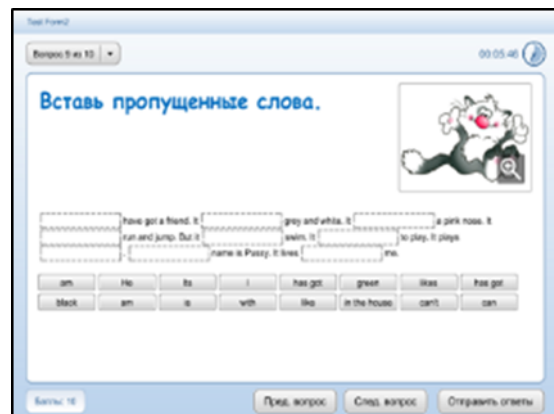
Test Form2

Вопрос 5 из 10

00:05:46

Вставь пропущенные слова.

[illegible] have got a friend. It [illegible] grey and white. It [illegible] a pink nose. It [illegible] run and jump. But it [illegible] swim. It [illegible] to play. It plays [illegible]. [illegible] name is Pussy. It likes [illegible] me.

| am | He | Its | I | has got | green | likes | has got |
|---|---|---|---|---|---|---|---|
| black | am | is | with | like | in the house | can't | can |

Баллы: 16

Пред. вопрос

След. вопрос

Отправить ответы